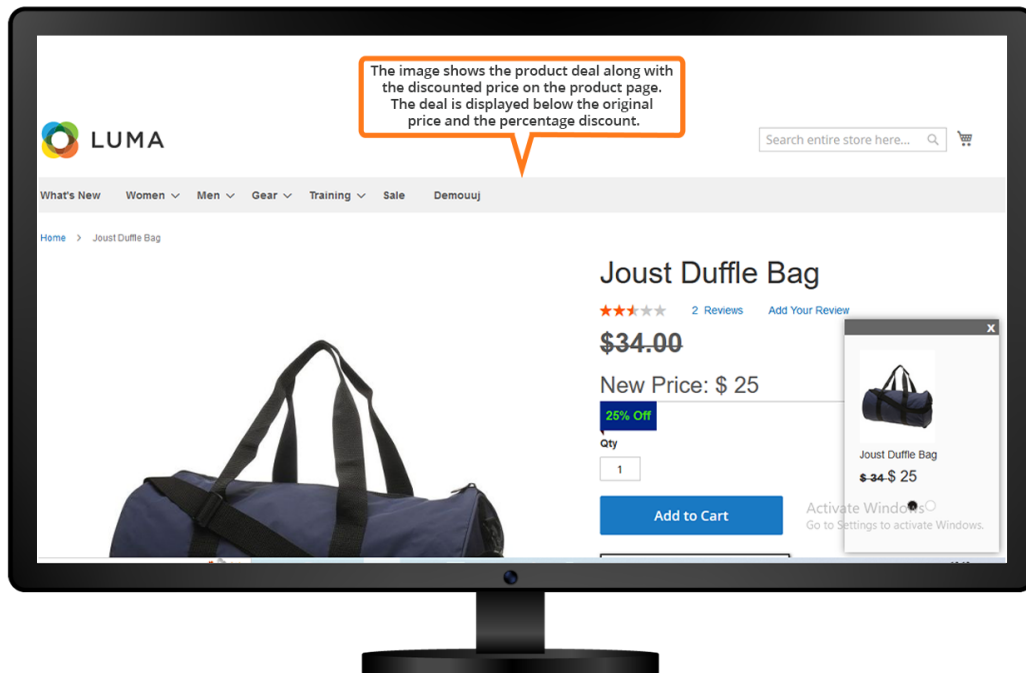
The image shows the product deal along with the discounted price on the product page. The deal is displayed below the original price and the percentage discount.

LUMA

Search entire store here...

What's New Women Men Gear Training Sale Demouuj

Home > Joust Duffle Bag

Joust Duffle Bag

2 Reviews Add Your Review

$34.00

New Price: $ 25

25% Off

Qty

1

Add to Cart

x

Joust Duffle Bag

$ 34 $ 25

Activate Windows
Go to Settings to activate Windows.